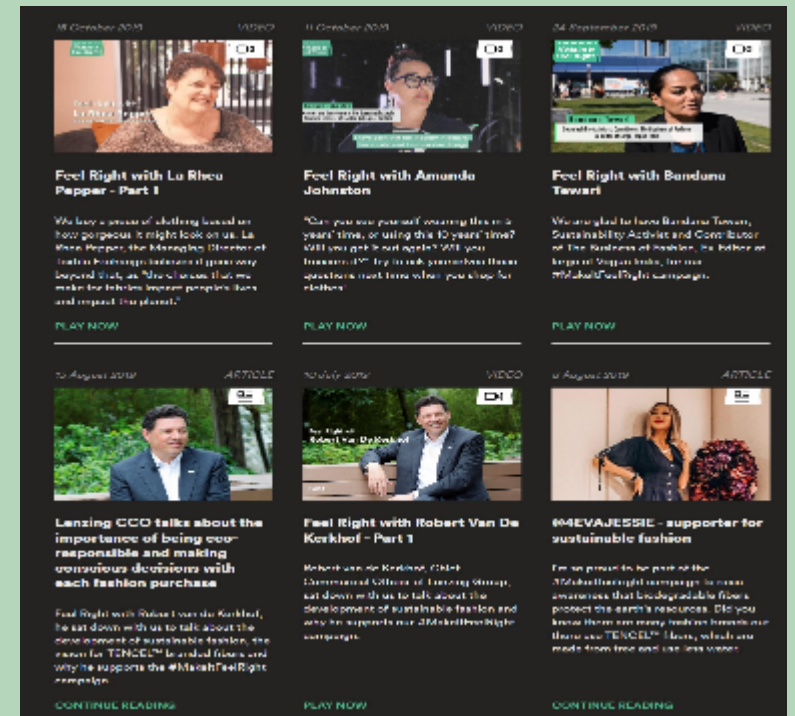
18 October 2019 VIDEO

Feel Right with La Rhea Pepper - Part 1

We buy a piece of clothing based on how gorgeous it might look on us. La Rhea Pepper, the Managing Director of Textile Exchange believes it goes way beyond that, as "the choices that we make for fabrics impact people's lives and impact the planet."

PLAY NOW

11 October 2019 VIDEO

Feel Right with Amanda Johnston

"Can you see yourself wearing this in 5 years' time, or using this 10 years' time? Will you get it out again? Will you treasure it?" try to ask yourselves these questions next time when you shop for clothes.

PLAY NOW

24 September 2019 VIDEO

Feel Right with Bandana Tewari

We are glad to have Bandana Tewari, Sustainability Activist and Contributor of The Business of Fashion, Ex-Editor at large of Vogue India, for our #MakeItFeelRight campaign.

PLAY NOW

15 August 2019 ARTICLE

Lenzing CCO talks about the importance of being eco-responsible and making conscious decisions with each fashion purchase

Feel Right with Robert van de Kerkhof, he sat down with us to talk about the development of sustainable fashion, the reason for TENCEL™ branded fibers and why he supports the #MakeItFeelRight campaign.

CONTINUE READING

10 July 2019 VIDEO

Feel Right with Robert Van De Kerkhof - Part 1

Robert van de Kerkhof, Chief Commercial Officer of Lenzing Group, sat down with us to talk about the development of sustainable fashion and why he supports our #MakeItFeelRight campaign.

PLAY NOW

6 August 2019 ARTICLE

@4EVAJESSIE - supporter for sustainable fashion

I'm so proud to be part of the #MakeItFeelRight campaign to raise awareness that biodegradable fibers protect the earth's resources. Did you know there are many fashion brands out there use TENCEL™ fibers, which are made from tree and use less water.

CONTINUE READING